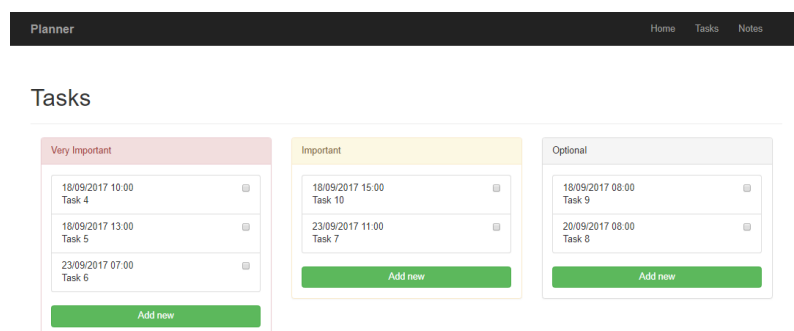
Planner

Home Tasks Notes

Tasks

Very Important

18/09/2017 10:00
Task 4

18/09/2017 13:00
Task 5

23/09/2017 07:00
Task 6

Add new

Important

18/09/2017 15:00
Task 10

23/09/2017 11:00
Task 7

Add new

Optional

18/09/2017 08:00
Task 9

20/09/2017 08:00
Task 8

Add new